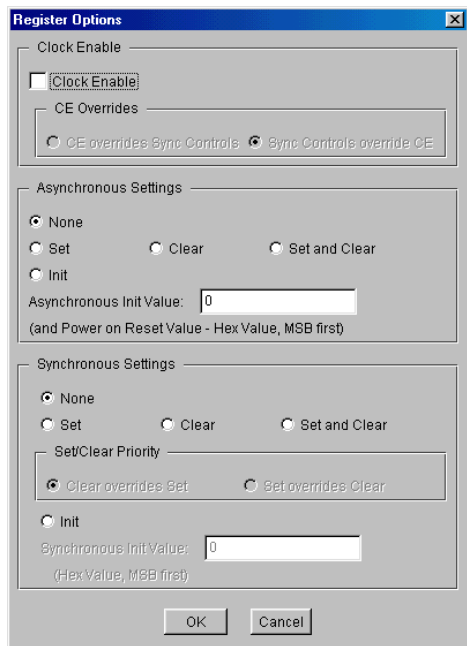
Register Options

Clock Enable

Clock Enable

CE Overrides

CE overrides Sync Controls

Sync Controls override CE

Asynchronous Settings

None

Set

Clear

Set and Clear

Init

Asynchronous Init Value: 0

(and Power on Reset Value - Hex Value, MSB first)

Synchronous Settings

None

Set

Clear

Set and Clear

Set/Clear Priority

Clear overrides Set

Set overrides Clear

Init

Synchronous Init Value: 0

(Hex Value, MSB first)

OK

Cancel